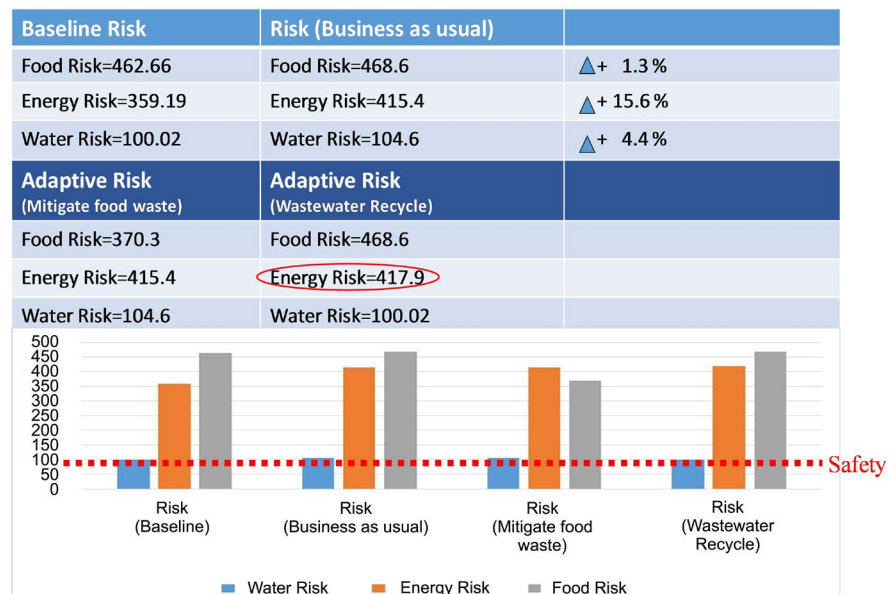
| Baseline Risk | Risk (Business as usual) | |
|---|---|---|
| Food Risk=462.66 | Food Risk=468.6 | + 1.3 % |
| Energy Risk=359.19 | Energy Risk=415.4 | + 15.6 % |
| Water Risk=100.02 | Water Risk=104.6 | + 4.4 % |
| **Adaptive Risk** (Mitigate food waste) | **Adaptive Risk** (Wastewater Recycle) | |
| Food Risk=370.3 | Food Risk=468.6 | |
| Energy Risk=415.4 | Energy Risk=417.9 | |
| Water Risk=104.6 | Water Risk=100.02 | |

500
450
400
350
300
250
200
150
100
50
0

Safety

Risk (Baseline)

Risk (Business as usual)

Risk (Mitigate food waste)

Risk (Wastewater Recycle)

Water Risk
Energy Risk
Food Risk